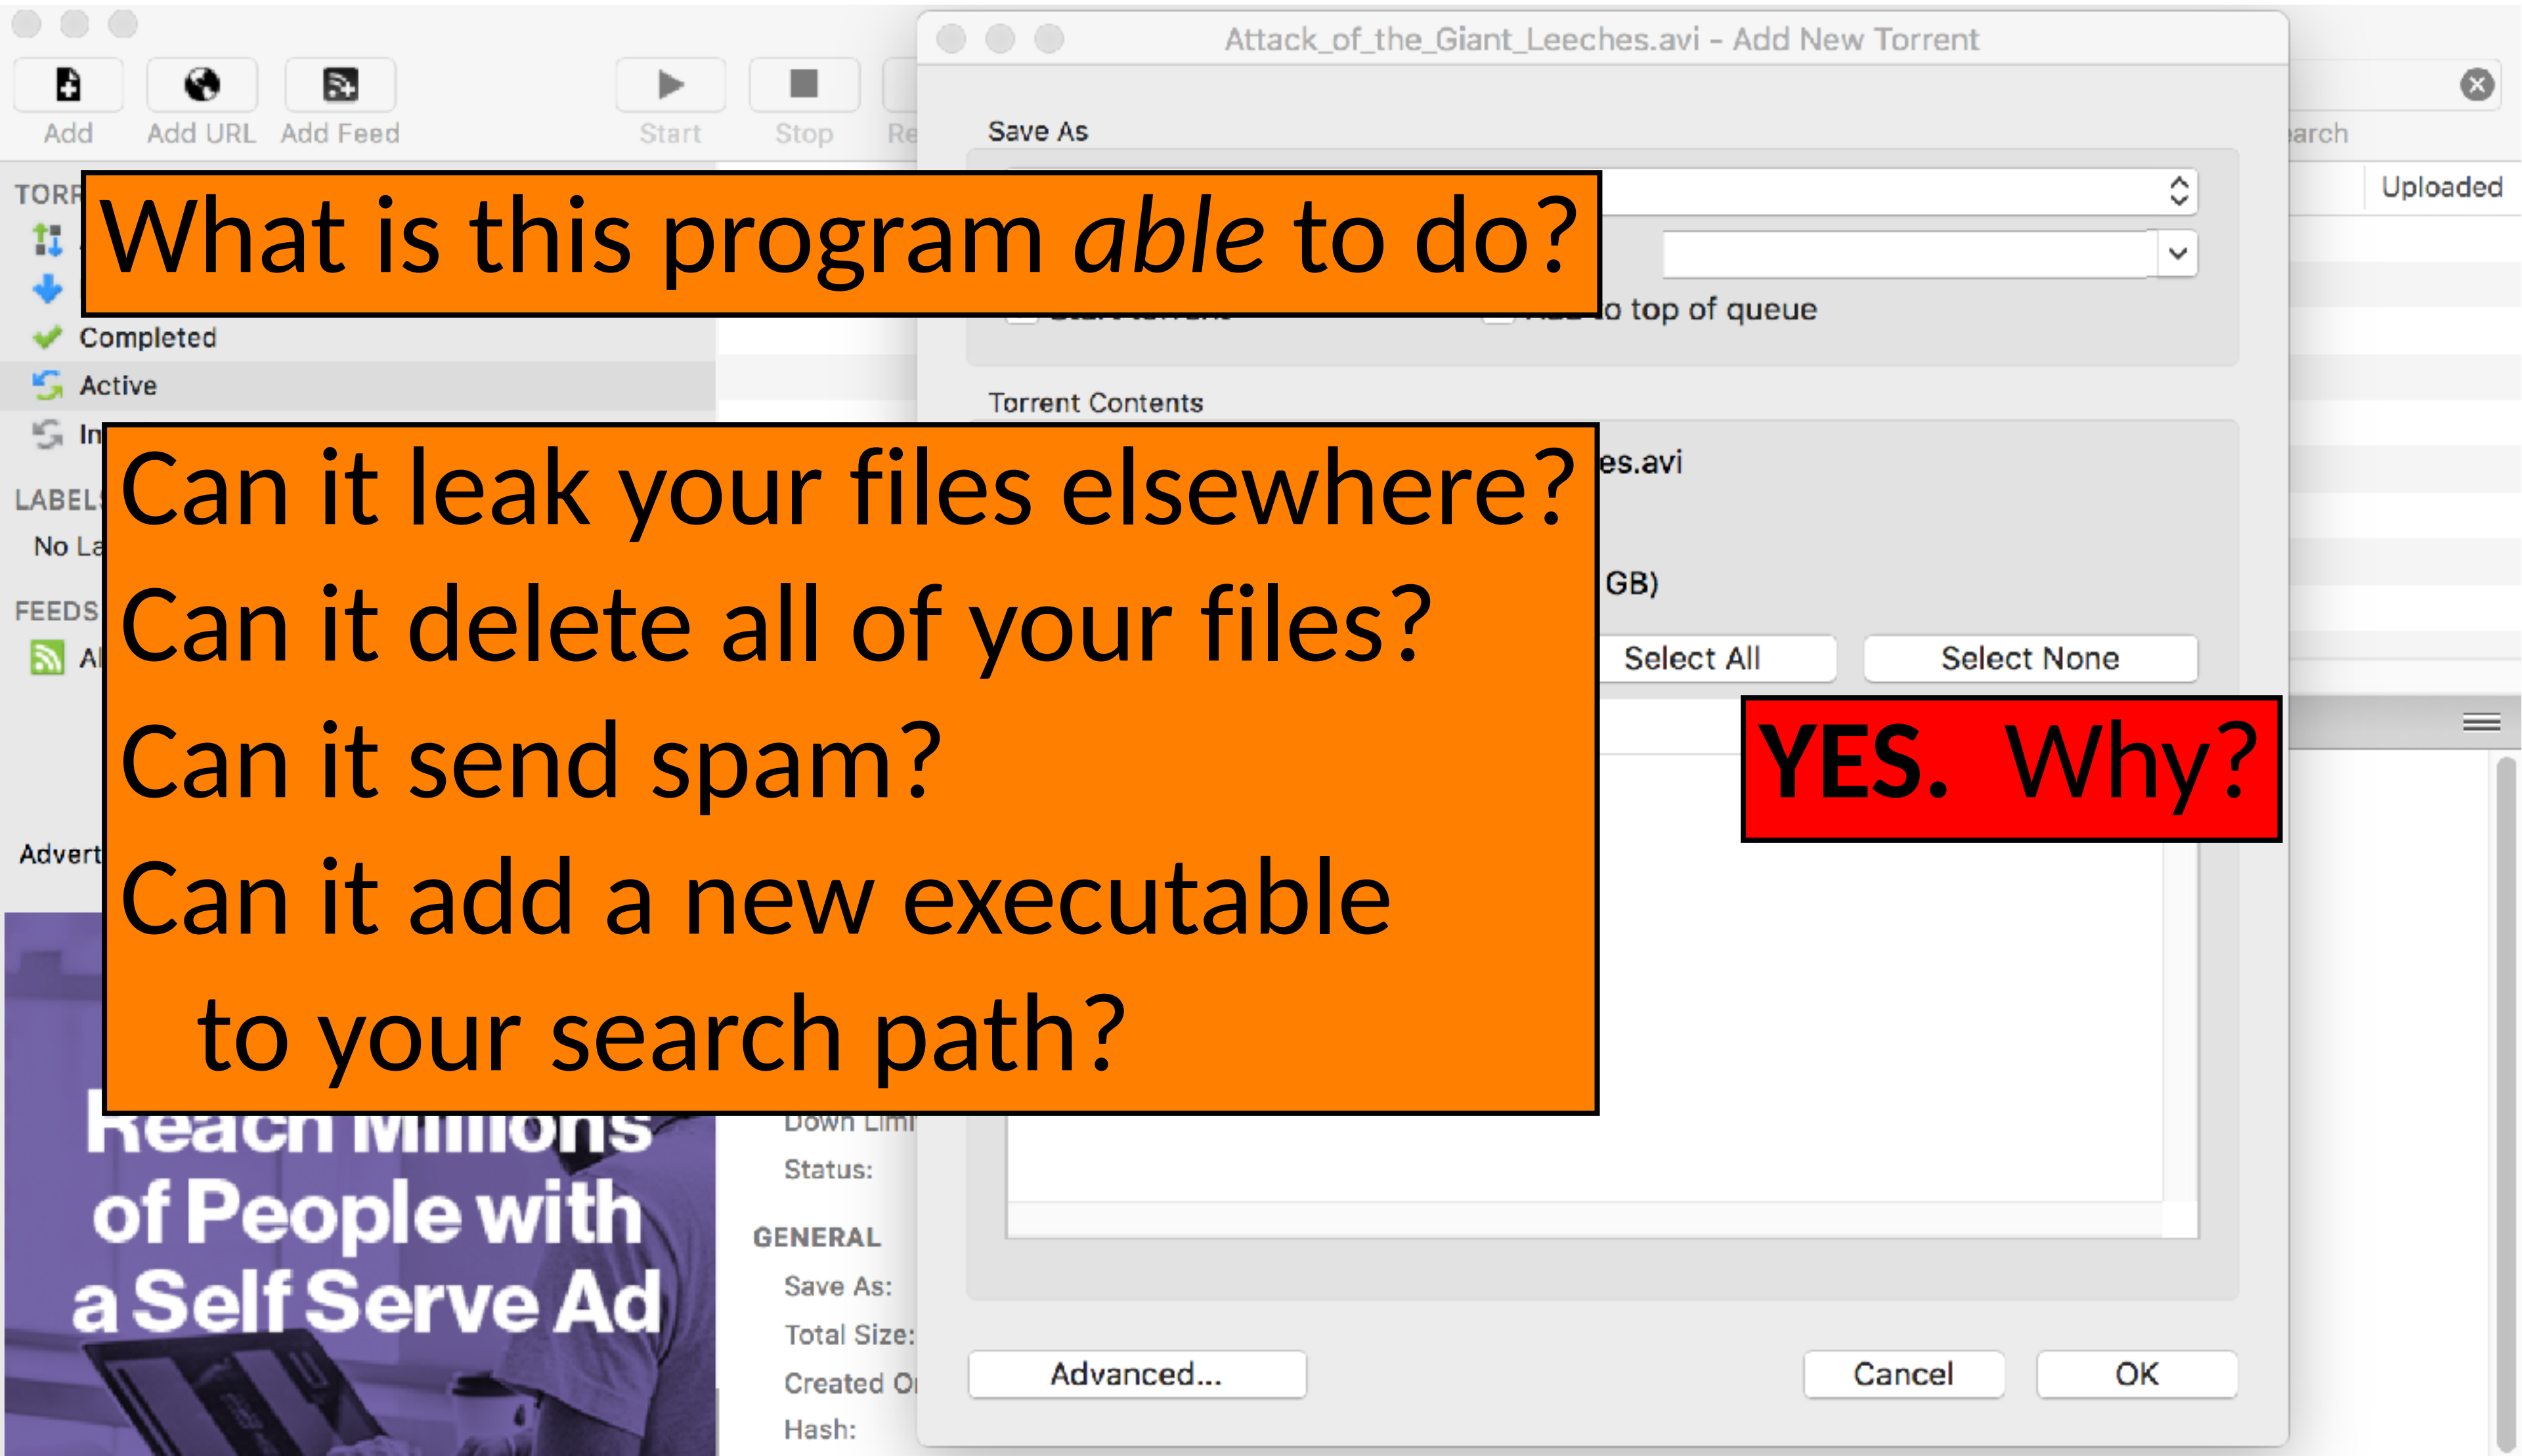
Add Add URL Add Feed Start Stop Re

Attack_of_the_Giant_Leeches.avi - Add New Torrent

arch

Uploaded

Save As

TORR

What is this program *able* to do?

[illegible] to top of queue

Completed

Active

In

Torrent Contents

Can it leak your files elsewhere?

Can it delete all of your files?

Can it send spam?

Can it add a new executable to your search path?

es.avi

LABEL

No La

FEEDS

Al

GB)

Select All Select None

YES. Why?

Advert

Reach Millions of People with a Self Serve Ad

Down Limi

Status:

GENERAL

Save As:

Total Size:

Created O

Hash:

Advanced... Cancel OK